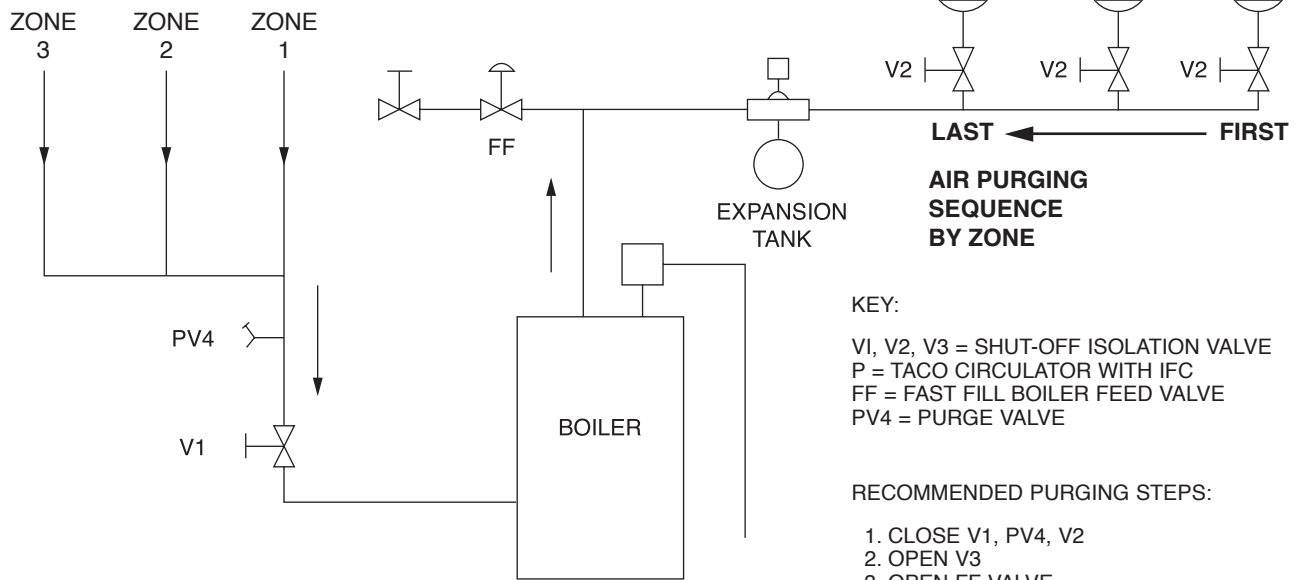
ZONE 3

ZONE 2

ZONE 1

V2

V2

V2

FF

LAST

FIRST

AIR PURGING SEQUENCE BY ZONE

EXPANSION TANK

PV4

KEY:

VI, V2, V3 = SHUT-OFF ISOLATION VALVE
P = TACO CIRCULATOR WITH IFC
FF = FAST FILL BOILER FEED VALVE
PV4 = PURGE VALVE

V1

BOILER

RECOMMENDED PURGING STEPS:

1. CLOSE V1, PV4, V2
2. OPEN V3
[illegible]